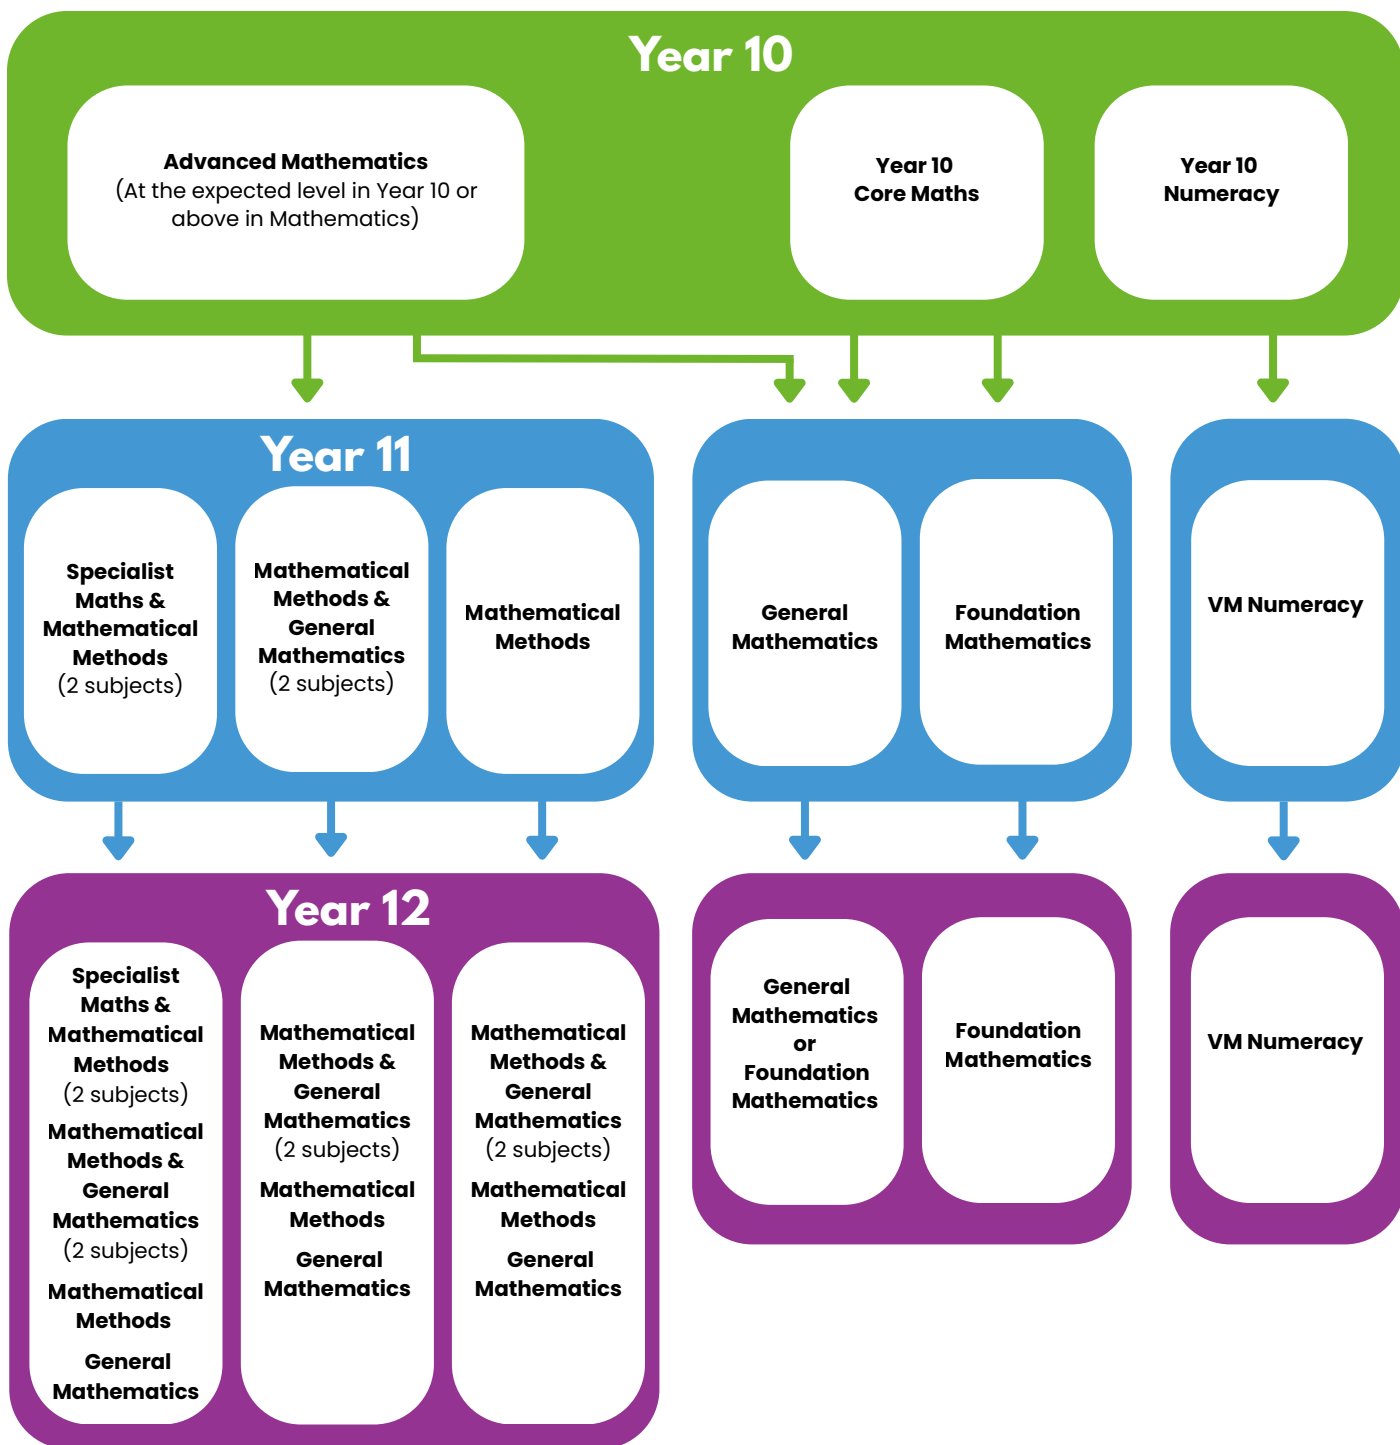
Year 10

Advanced Mathematics
(At the expected level in Year 10 or above in Mathematics)

Year 10
Core Maths

Year 10
Numeracy

Year 11

Specialist Maths & Mathematical Methods
(2 subjects)

Mathematical Methods & General Mathematics
(2 subjects)

Mathematical Methods

General Mathematics

Foundation Mathematics

VM Numeracy

Year 12

Specialist Maths & Mathematical Methods
(2 subjects)
Mathematical Methods & General Mathematics
(2 subjects)
Mathematical Methods
General Mathematics

Mathematical Methods & General Mathematics
(2 subjects)
Mathematical Methods
General Mathematics

Mathematical Methods & General Mathematics
(2 subjects)
Mathematical Methods
General Mathematics

General Mathematics
or
Foundation Mathematics

Foundation Mathematics

VM Numeracy